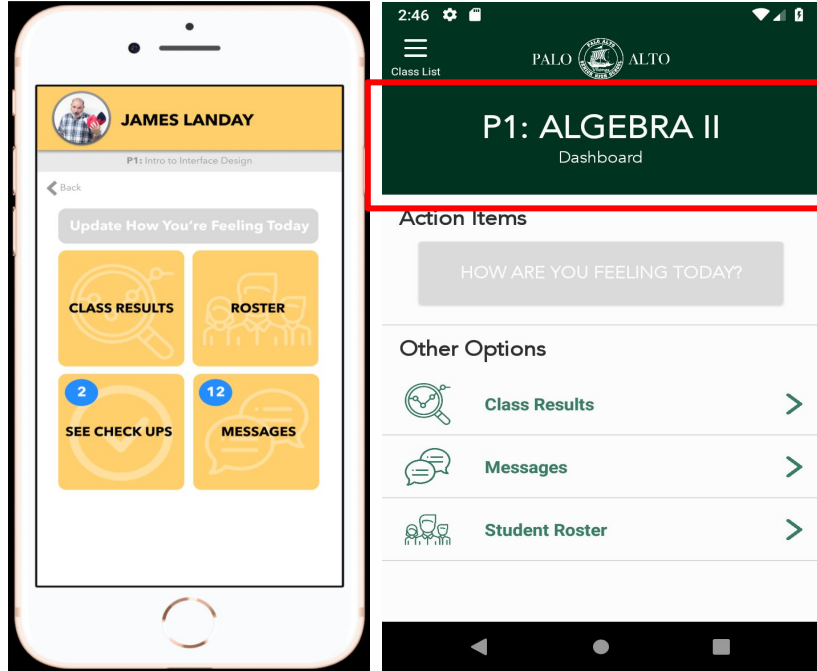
JAMES LANDAY

P1: Intro to Interface Design

Back

Update How You're Feeling Today

CLASS RESULTS

ROSTER

2

SEE CHECK UPS

12

MESSAGES

2:46

Class List

PALO ALTO

P1: ALGEBRA II

Dashboard

Action Items

HOW ARE YOU FEELING TODAY?

Other Options

Class Results

Messages

Student Roster